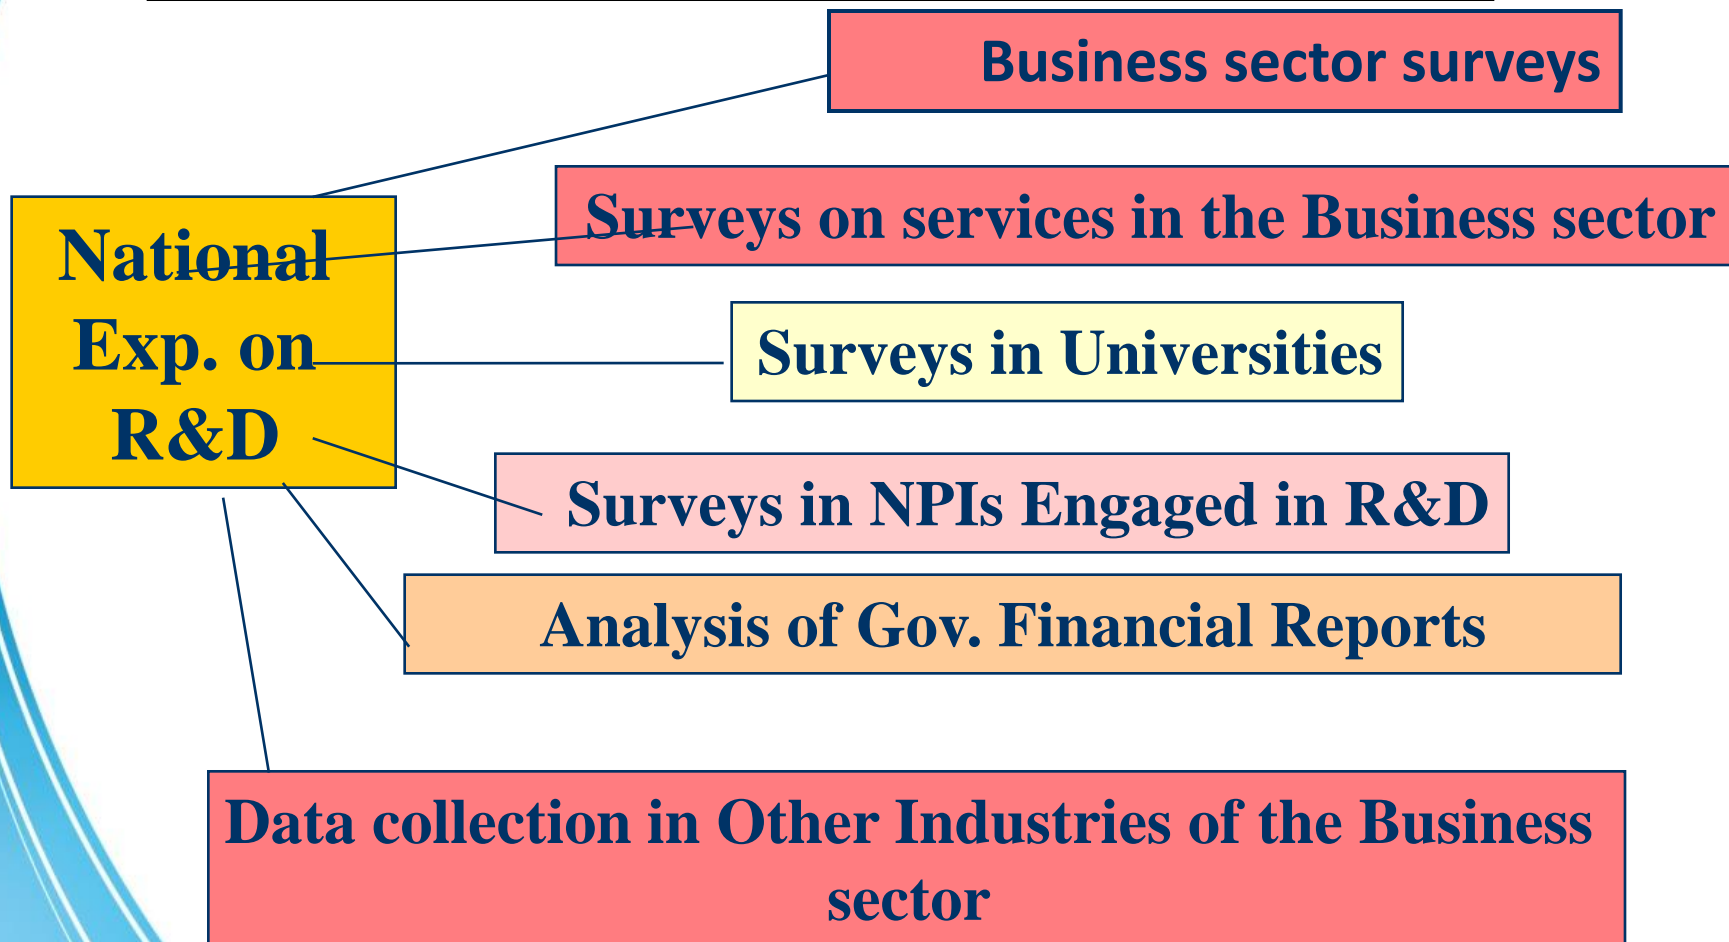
National Exp. on R&D

Business sector surveys

Surveys on services in the Business sector

Surveys in Universities

Surveys in NPIs Engaged in R&D

Analysis of Gov. Financial Reports

Data collection in Other Industries of the Business sector